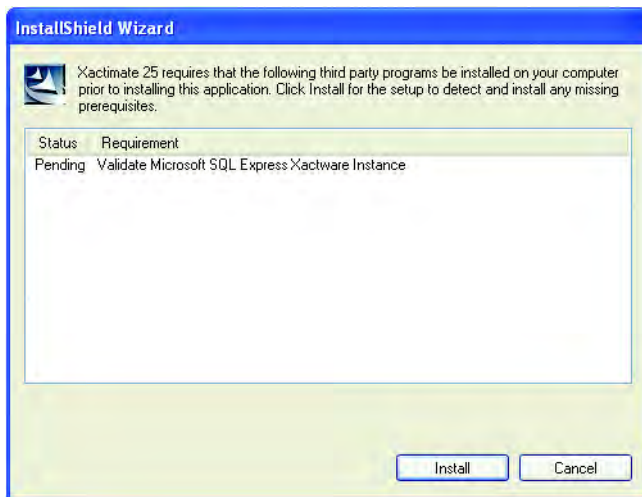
InstallShield Wizard

Xactimate 25 requires that the following third party programs be installed on your computer prior to installing this application. Click Install for the setup to detect and install any missing prerequisites.

| Status | Requirement |
|---|---|
| Pending | Validate Microsoft SQL Express Xactware Instance |

Install

Cancel